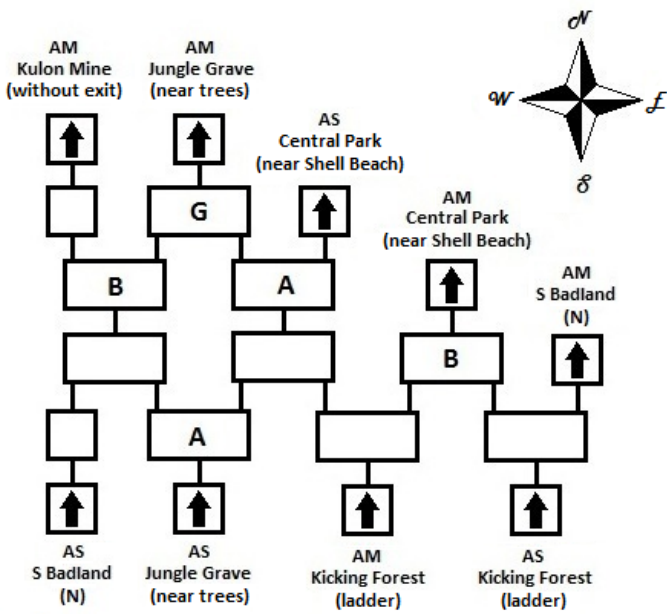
AM
Kulon Mine
(without exit)

AM
Jungle Grave
(near trees)

AS
Central Park
(near Shell Beach)

N

W

E

S

AM
Central Park
(near Shell Beach)

AM
S Badland
(N)

G

B

A

B

A

AS
S Badland
(N)

AS
Jungle Grave
(near trees)

AM
Kicking Forest
(ladder)

AS
Kicking Forest
(ladder)